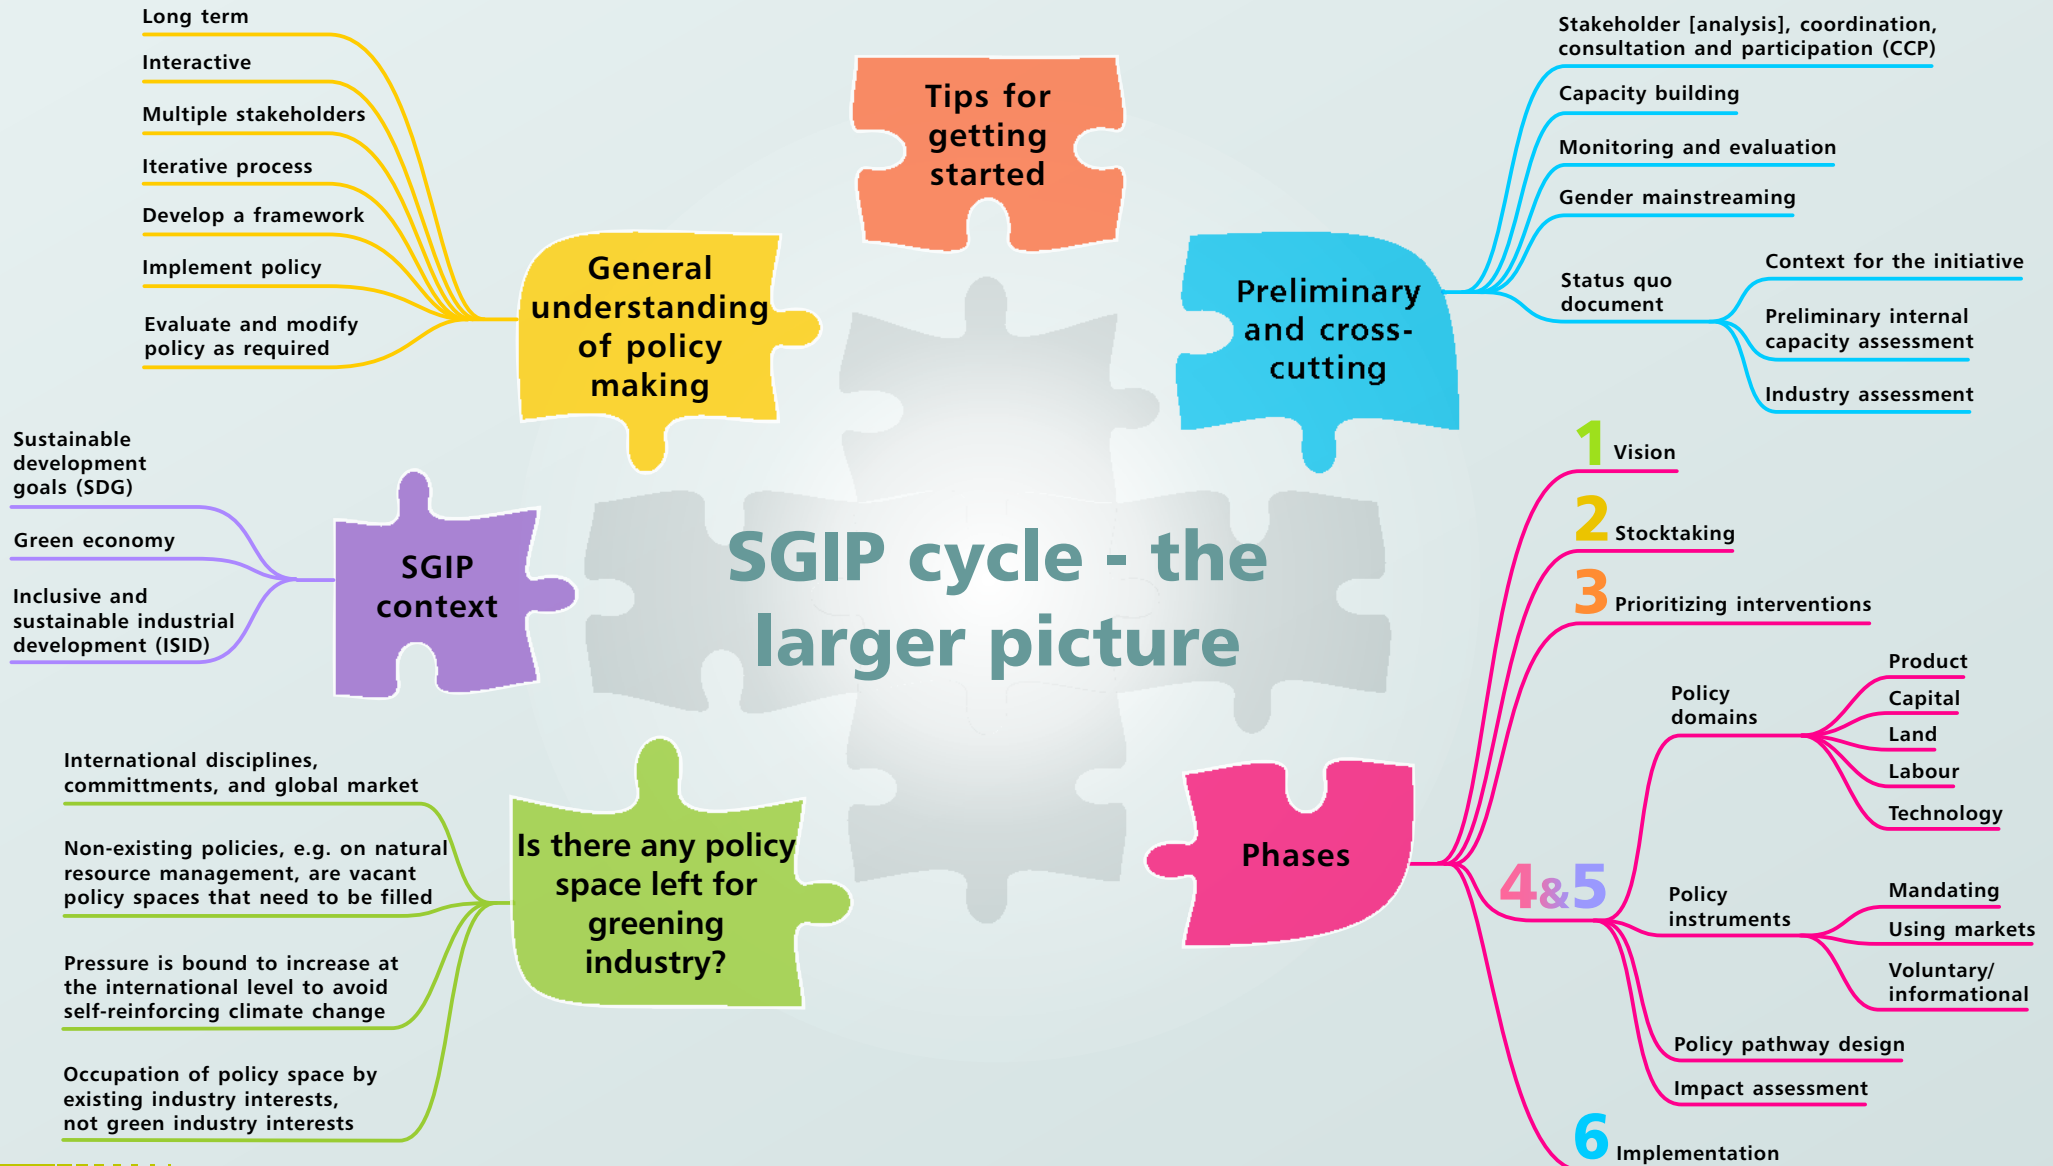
SGIP cycle - the larger picture

Tips for getting started

General understanding of policy making

Long term

Interactive

Multiple stakeholders

Iterative process

Develop a framework

Implement policy

Evaluate and modify policy as required

Preliminary and cross-cutting

Stakeholder [analysis], coordination, consultation and participation (CCP)

Capacity building

Monitoring and evaluation

Gender mainstreaming

Status quo document

Context for the initiative

Preliminary internal capacity assessment

Industry assessment

SGIP context

Sustainable development goals (SDG)

Green economy

Inclusive and sustainable industrial development (ISID)

Is there any policy space left for greening industry?

International disciplines, committments, and global market

Non-existing policies, e.g. on natural resource management, are vacant policy spaces that need to be filled

Pressure is bound to increase at the international level to avoid self-reinforcing climate change

Occupation of policy space by existing industry interests, not green industry interests

Phases

1 Vision

2 Stocktaking

3 Prioritizing interventions

4&5

Policy domains

Product

Capital

Land

Labour

Technology

Policy instruments

Mandating

Using markets

Voluntary/ informational

Policy pathway design

Impact assessment

6 Implementation